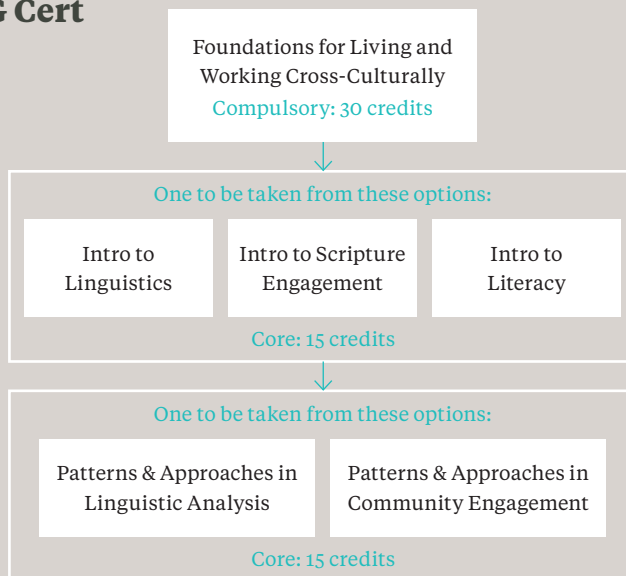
G Cert

Foundations for Living and Working Cross-Culturally
Compulsory: 30 credits

One to be taken from these options:

Intro to Linguistics

Intro to Scripture Engagement

Intro to Literacy

Core: 15 credits

One to be taken from these options:

Patterns & Approaches in Linguistic Analysis

Patterns & Approaches in Community Engagement

Core: 15 credits